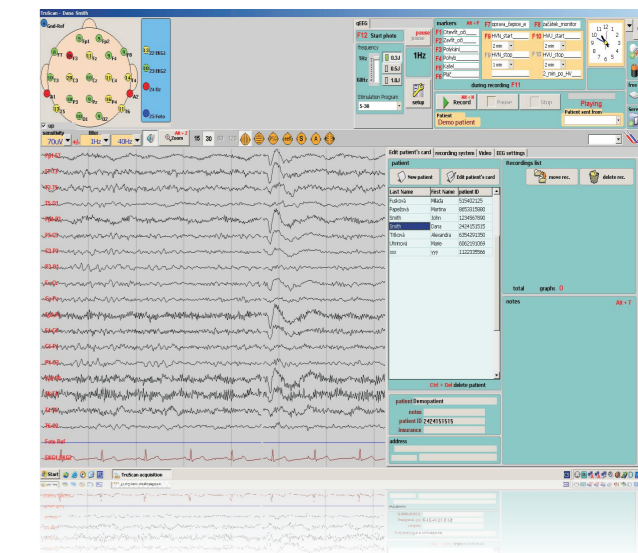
Truscan - Dana Smith

Gnd-Ref

Fp1 Fp2 F7 F3 Fz F4 F8 T3 C3 Cz C4 T4 T5 P3 Pz P4 T6 O1 O2

E1 EKG1
E2 EKG2
E3 Rz
E4 Foto

sensitivity 70uV
filter 1Hz 40Hz
Zoom
15 30

qEEG
F12 Start photo
power
frequency
5Hz 10Hz
6Hz 6.5J
0.5J
Stimulation Program
5-30
1Hz
setup

markers
F1 Otevřít_oči
F2 Zavřít_oči
F3 Polykání
F4 Pohyb
F5 Kašel
F6 Pláč
F7 oprava_čepice_e
F8 HV/N_start
F9 HV/N_stop
F10 HV/U_start
F11 HV/U_stop
F12 začátek_monitor
2 min
2 min
2_min_po_HV
during recording F11

Record
Pause
Stop
Playing
Patient
Demo patient
Patient sent from

Edit patient's card
recording system
Video
EEG settings

patient
New patient
Edit patient's card

| Last Name | First Name | patient ID |
|---|---|---|
| Fusková | Milada | 515402125 |
| Papežová | Martina | 9853015888 |
| Smith | John | 1234567890 |
| Smith | Dana | 2424151515 |
| Tělková | Alexandra | 8254291350 |
| Uhrová | Marie | 6062191059 |
| xxx | yyy | 1122335566 |

Recordings list
move rec.
delete rec.

total graphs 0

notes

Ctrl + Del delete patient

patient Demopatient
notes
patient ID 2424151515
insurance
address

Fp1-Ref
Fp2-Ref
F3-Ref
F4-Ref
C3-Ref
C4-Ref
P3-Ref
P4-Ref
O1-Ref
O2-Ref
F7-Ref
F8-Ref
T3-Ref
T4-Ref
T5-Ref
T6-Ref
Fz-Ref
Cz-Ref
Pz-Ref
Foto-Ref
EKG1-EKG2

Start
Truscan acquisition